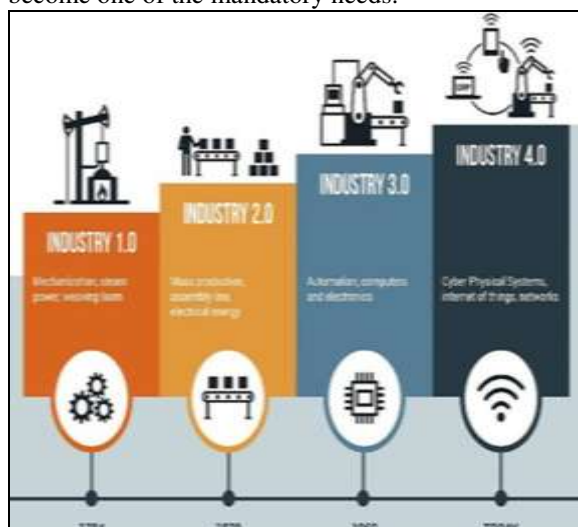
become one of the mandatory needs.

INDUSTRY 1.0

Mechanization, steam power, weaving loom

INDUSTRY 2.0

Mass production, assembly line, electrical energy

INDUSTRY 3.0

Automation, computers and electronics

INDUSTRY 4.0

Cyber Physical Systems, internet of things, networks

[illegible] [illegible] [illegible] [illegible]